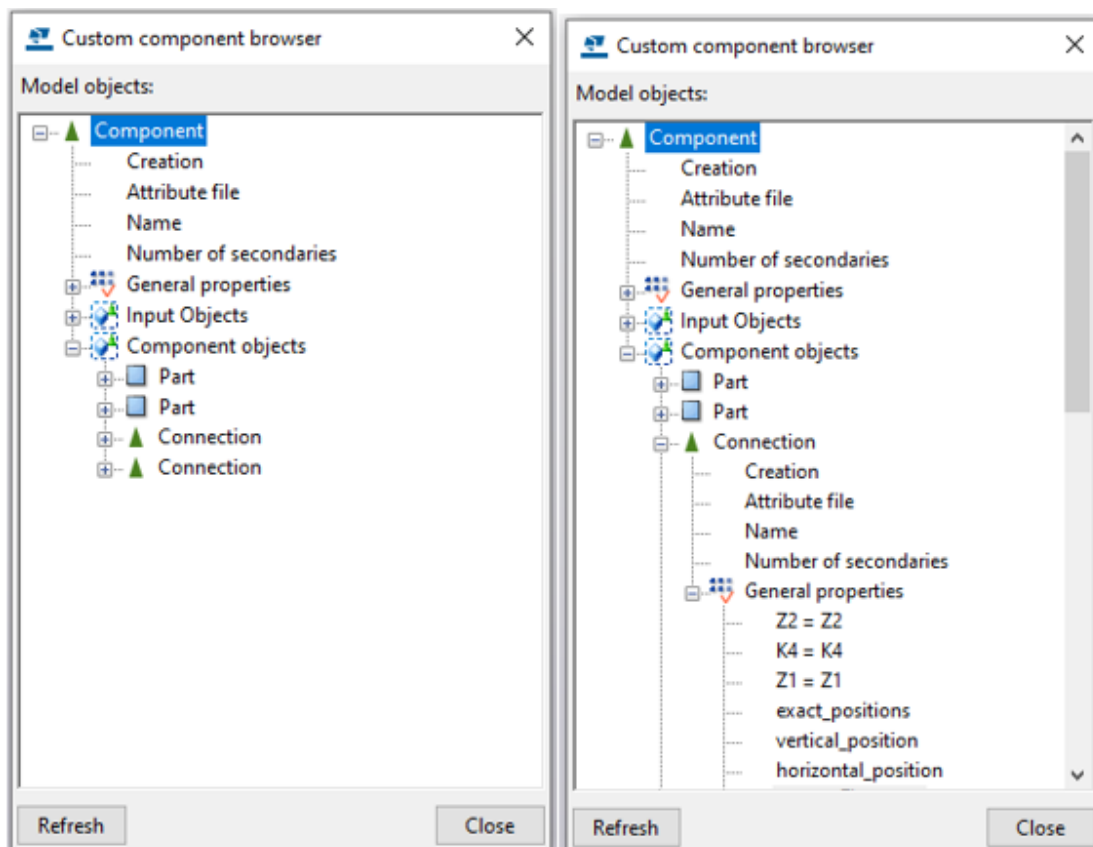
Custom component browser

Model objects:

Component
Creation
Attribute file
Name
Number of secondaries
General properties
Input Objects
Component objects
Part
Part
Connection
Connection

Refresh

Close

Custom component browser

Model objects:

Component
Creation
Attribute file
Name
Number of secondaries
General properties
Input Objects
Component objects
Part
Part
Connection
Creation
Attribute file
Name
Number of secondaries
General properties
Z2 = Z2
K4 = K4
Z1 = Z1
exact_positions
vertical_position
horizontal_position

Refresh

Close